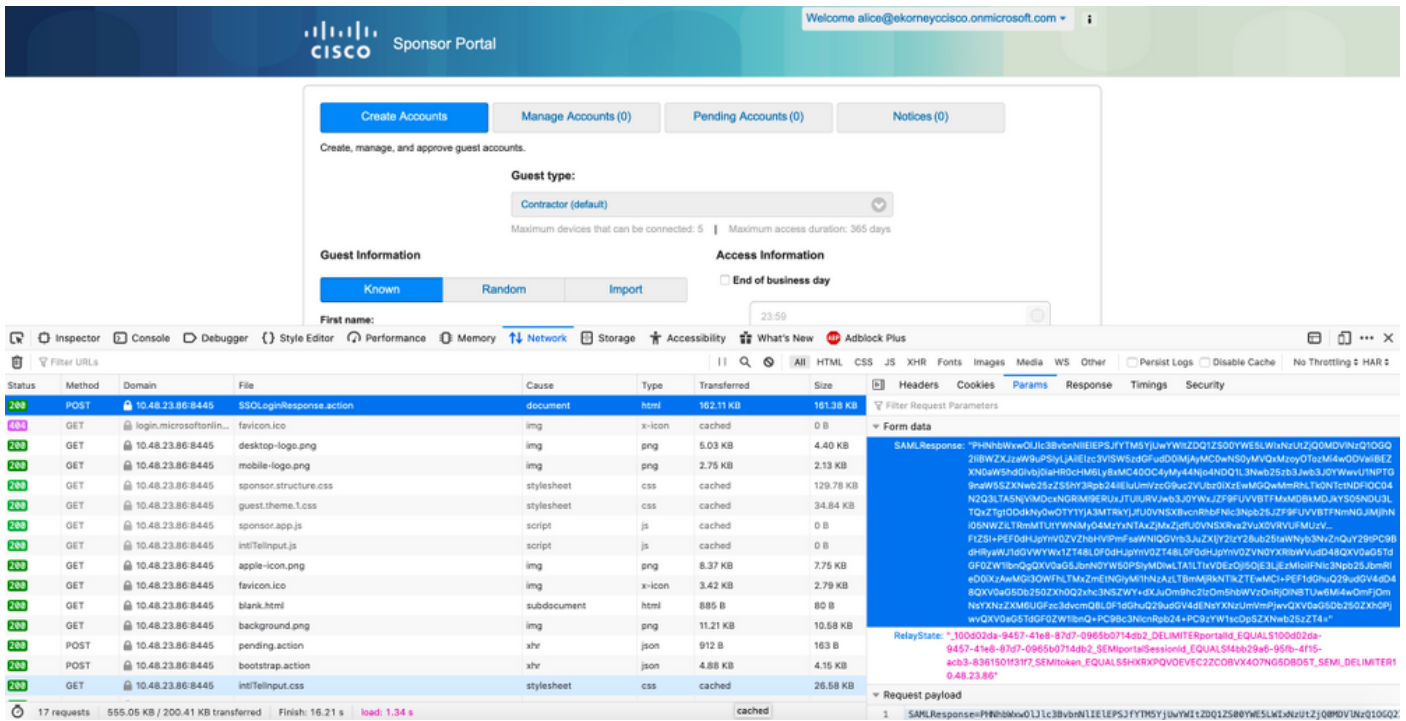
CISCO Sponsor Portal

Welcome alice@ekorneyccisco.onmicrosoft.com ▾

Create Accounts | Manage Accounts (0) | Pending Accounts (0) | Notices (0)

Create, manage, and approve guest accounts.

Guest type:

Contractor (default)

Maximum devices that can be connected: 5 | Maximum access duration: 365 days

Guest Information

Known | Random | Import

First name:

Access Information

End of business day

23:59

Inspector Console Debugger Style Editor Performance Memory Network Storage Accessibility What's New Adblock Plus

Filter URLs

All HTML CSS JS XHR Fonts Images Media WS Other Persist Logs Disable Cache No Throttling ‡ HAR ‡

| Status | Method | Domain | File | Cause | Type | Transferred | Size |
|---|---|---|---|---|---|---|---|
| 200 | POST | 10.48.23.86:8445 | SSOLoginResponse.action | document | html | 162.11 KB | 161.38 KB |
| 404 | GET | login.microsoftonlin... | favicon.ico | img | x-icon | cached | 0 B |
| 200 | GET | 10.48.23.86:8445 | desktop-logo.png | img | png | 5.03 KB | 4.40 KB |
| 200 | GET | 10.48.23.86:8445 | mobile-logo.png | img | png | 2.75 KB | 2.13 KB |
| 200 | GET | 10.48.23.86:8445 | sponsor.structure.css | stylesheet | css | cached | 129.78 KB |
| 200 | GET | 10.48.23.86:8445 | guest.theme.1.css | stylesheet | css | cached | 34.84 KB |
| 200 | GET | 10.48.23.86:8445 | sponsor.app.js | script | js | cached | 0 B |
| 200 | GET | 10.48.23.86:8445 | intlTelInput.js | script | js | cached | 0 B |
| 200 | GET | 10.48.23.86:8445 | apple-icon.png | img | png | 8.37 KB | 7.75 KB |
| 200 | GET | 10.48.23.86:8445 | favicon.ico | img | x-icon | 3.42 KB | 2.79 KB |
| 200 | GET | 10.48.23.86:8445 | blank.html | subdocument | html | 885 B | 80 B |
| 200 | GET | 10.48.23.86:8445 | background.png | img | png | 11.21 KB | 10.58 KB |
| 200 | POST | 10.48.23.86:8445 | pending.action | xhr | json | 912 B | 163 B |
| 200 | POST | 10.48.23.86:8445 | bootstrap.action | xhr | json | 4.88 KB | 4.15 KB |
| 200 | GET | 10.48.23.86:8445 | intlTelInput.css | stylesheet | css | cached | 26.58 KB |

17 requests | 555.05 KB / 200.41 KB transferred | Finish: 16.21 s | load: 1.34 s

Headers Cookies Params Response Timings Security

Filter Request Parameters

Form data

SAMLResponse: "PHNhbWxwOlJlc3BvbnNlIEIEPSJfYTM5YjUwYWItZDQ1ZS00YWE5LWIxNzUtZjQ0MDVlNzQ1OGQ2IiBWZXJzaW9uPSIyLjAiIElzc3VlSW5zdGFudD0iMjAyMC0wNS0yMVQxMzoyOTozMi4wODVaIiBEZXN0aW5hdGlvbj0iaHR0cHM6Ly8xMC40OC4yMy44Njo4NDQ1L3Nwb25zb3Jwb3J0YWwvU1NPTG9naW5SZXNwb25zZS5hY3Rpb24iIEluUmVzcG9uc2VUbz0iXzEwMGQwMmRhLTk0NTctNDFlOC04N2Q3LTA5NjViMDcxNGRiMl9ERUxJTUlURVJwb3J0YWxJZF9FUVVBTFMxMDBkMDJkYS05NDU3LTQxZTgtODdkNy0wOTY1YjA3MTRkYjJfU0VNSBvcnRhbFNlc3Npb25JZF9FUVVBTFNmNGJiMjhhNi05NWZiLTRmMTUtYWNiMy04MzYxNTAxZjMxZjdfU0VNSXRva2VuX0VRVUFMUzV...
FtZSI+PEF0dHJpYnV0ZVZhbHVlPmFsaWNlQGVrb3JuZXljY2lzY28ub25taWNyb3NvZnQuY29tPC9BdHRyaWJ1dGVWYWx1ZT48L0F0dHJpYnV0ZT48L0F0dHJpYnV0ZVN0YXRlbWVudD48QXV0aG5TdGF0ZW1lbnQgQXV0aG5JbnN0YW50PSIyMDIwLTA1LTIxVDEzOjI5OjE3LjEzMloiIFNlc3Npb25JbmRleD0iXzAwMGI3OWFhLTMxZmEtNGIyMi1hNzAzLTBmMjRkNTlkZTEwMCI+PEF1dGhuQ29udGV4dD48QXV0aG5Db250ZXh0Q2xhc3NSZWY+dXJuOm9hc2lzOm5hbWVzOnRjOlNBTUw6Mi4wOmFjOmNsYXNzZXM6UGFzc3dvcmQ8L0F1dGhuQ29udGV4dENsYXNzUmVmPjwvQXV0aG5Db250ZXh0PjwvQXV0aG5TdGF0ZW1lbnQ+PC9Bc3NlcnRpb24+PC9zYW1scDpSZXNwb25zZT4="

RelayState: "_100d02da-9457-41e8-87d7-0965b0714db2_DELIMITERportalId_EQUALS100d02da-9457-41e8-87d7-0965b0714db2_SEMIportalSessionId_EQUALSf4bb29a6-95fb-4f15-acb3-8361501f31f7_SEMItoken_EQUALS5HXRXPQVOEVEC2ZCOBVX4O7NG5DBD5T_SEMI_DELIMITER10.48.23.86"

Request payload

1 SAMLResponse=PHNhbWxwOlJlc3BvbnNlIElEPSJfYTM5YjUwYWItZDQ1ZS00YWE5LWIxNzUtZjQ0MDVlNzQ1OGQ2

cached